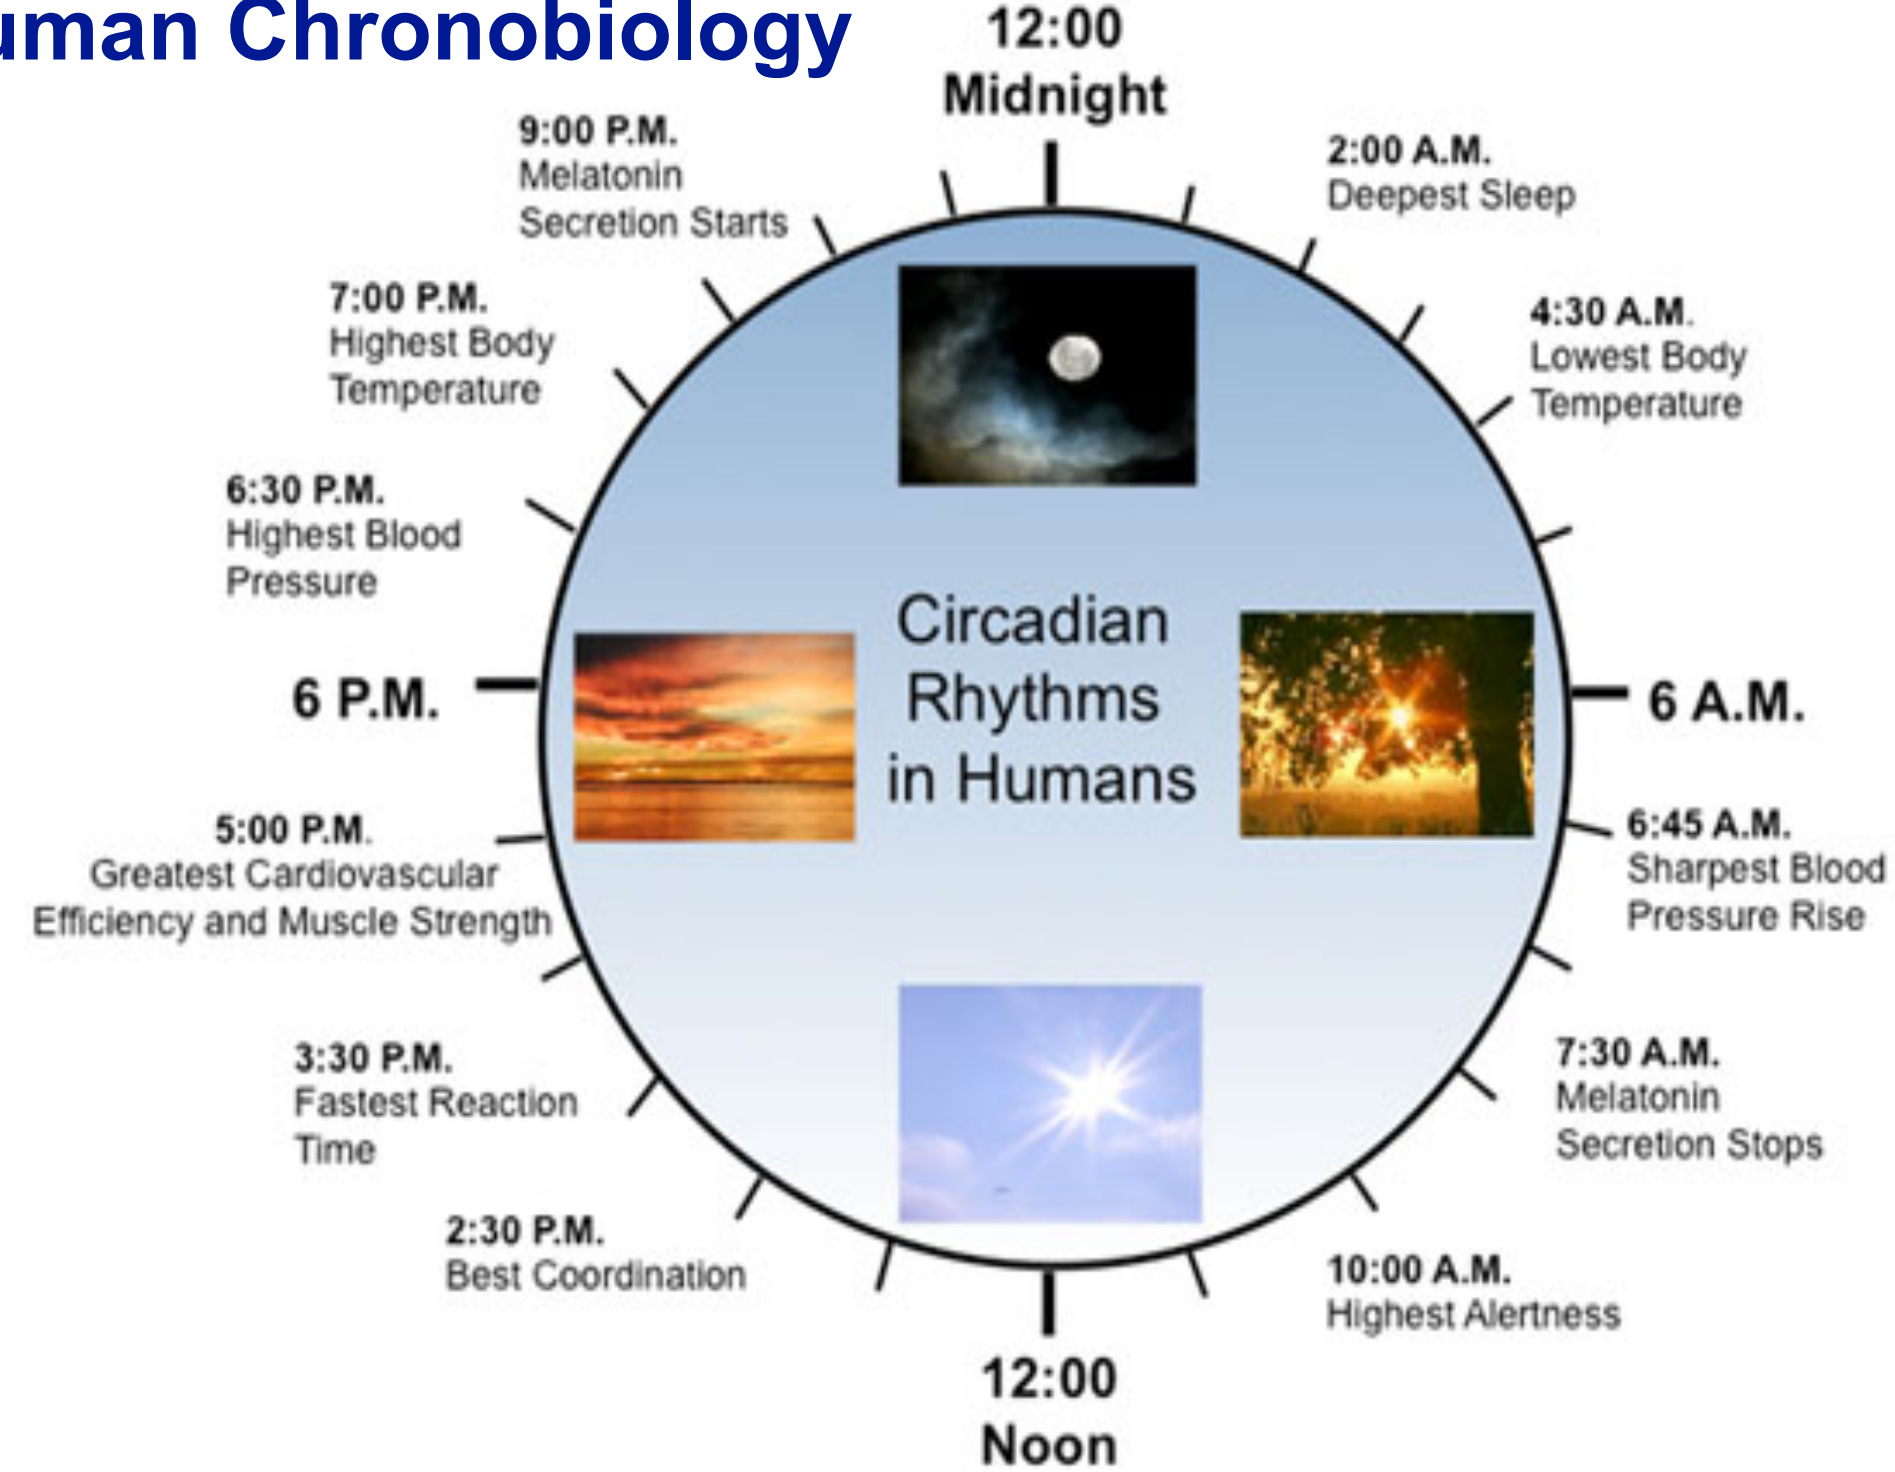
uman Chronobiology

12:00
Midnight

9:00 P.M.
Melatonin
Secretion Starts

2:00 A.M.
Deepest Sleep

7:00 P.M.
Highest Body
Temperature

4:30 A.M.
Lowest Body
Temperature

6:30 P.M.
Highest Blood
Pressure

Circadian
Rhythms
in Humans

6 P.M.

6 A.M.

5:00 P.M.
Greatest Cardiovascular
Efficiency and Muscle Strength

6:45 A.M.
Sharpest Blood
Pressure Rise

3:30 P.M.
Fastest Reaction
Time

7:30 A.M.
Melatonin
Secretion Stops

2:30 P.M.
Best Coordination

10:00 A.M.
Highest Alertness

12:00
Noon